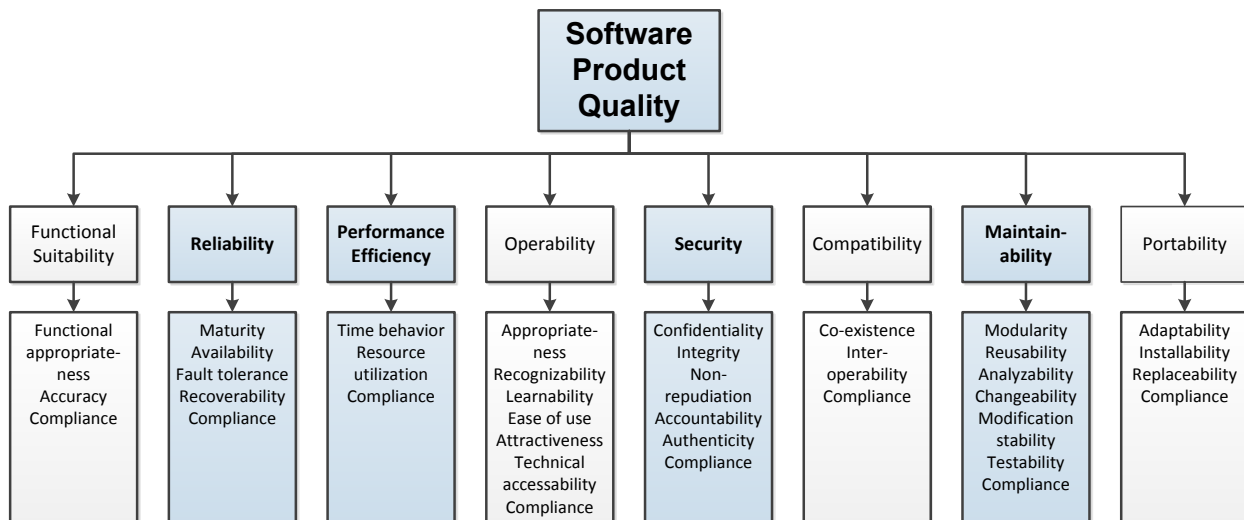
Software Product Quality

Functional Suitability

Functional appropriateness
Accuracy
Compliance

Reliability

Maturity
Availability
Fault tolerance
Recoverability
Compliance

Performance Efficiency

Time behavior
Resource utilization
Compliance

Operability

Appropriateness
Recognizability
Learnability
Ease of use
Attractiveness
Technical accessability
Compliance

Security

Confidentiality
Integrity
Non-repudiation
Accountability
Authenticity
Compliance

Compatibility

Co-existence
Inter-operability
Compliance

Maintainability

Modularity
Reusability
Analyzability
Changeability
Modification stability
Testability
Compliance

Portability

Adaptability
Installability
Replaceability
Compliance